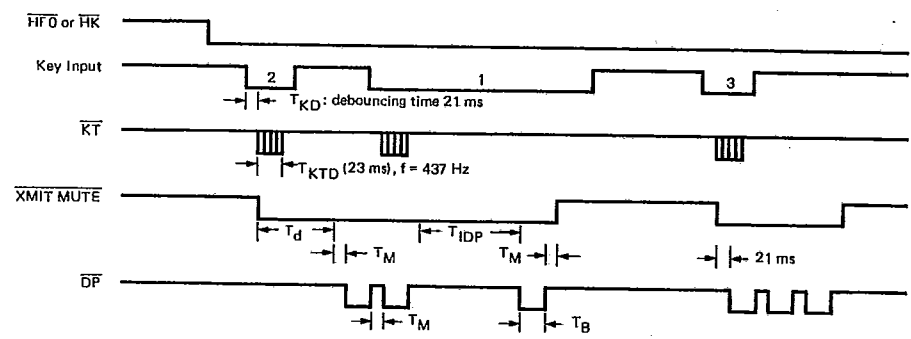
$\overline{HFO}$ or $\overline{HK}$

Key Input

2

1

3

$T_{KD}$: debouncing time 21 ms

$\overline{KT}$

$T_{KTD}$ (23 ms), f = 437 Hz

$\overline{XMIT\ MUTE}$

$T_d$

$T_{IDP}$

$T_M$

$T_M$

21 ms

$\overline{DP}$

$T_M$

$T_B$